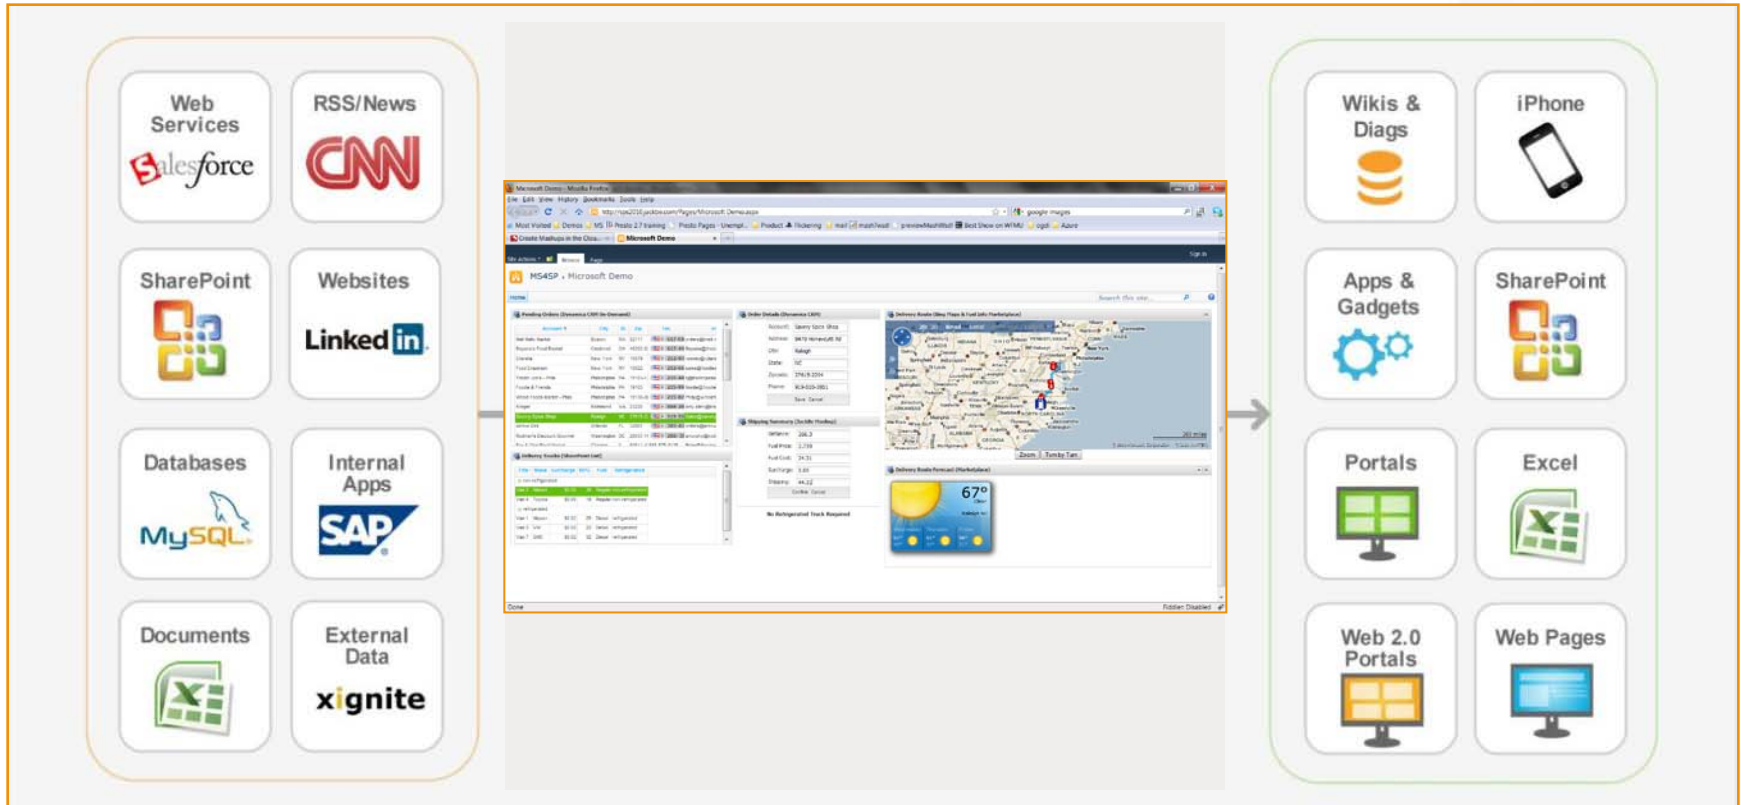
Web Services
salesforce

RSS/News
CNN

SharePoint

Websites
LinkedIn

Databases
MySQL

Internal Apps
SAP

Documents

External Data
xignite

Microsoft Demo - Mozilla Firefox

MS4SP › Microsoft Demo

67°

Done

Wikis & Diags

iPhone

Apps & Gadgets

SharePoint

Portals

Excel

Web 2.0 Portals

Web Pages